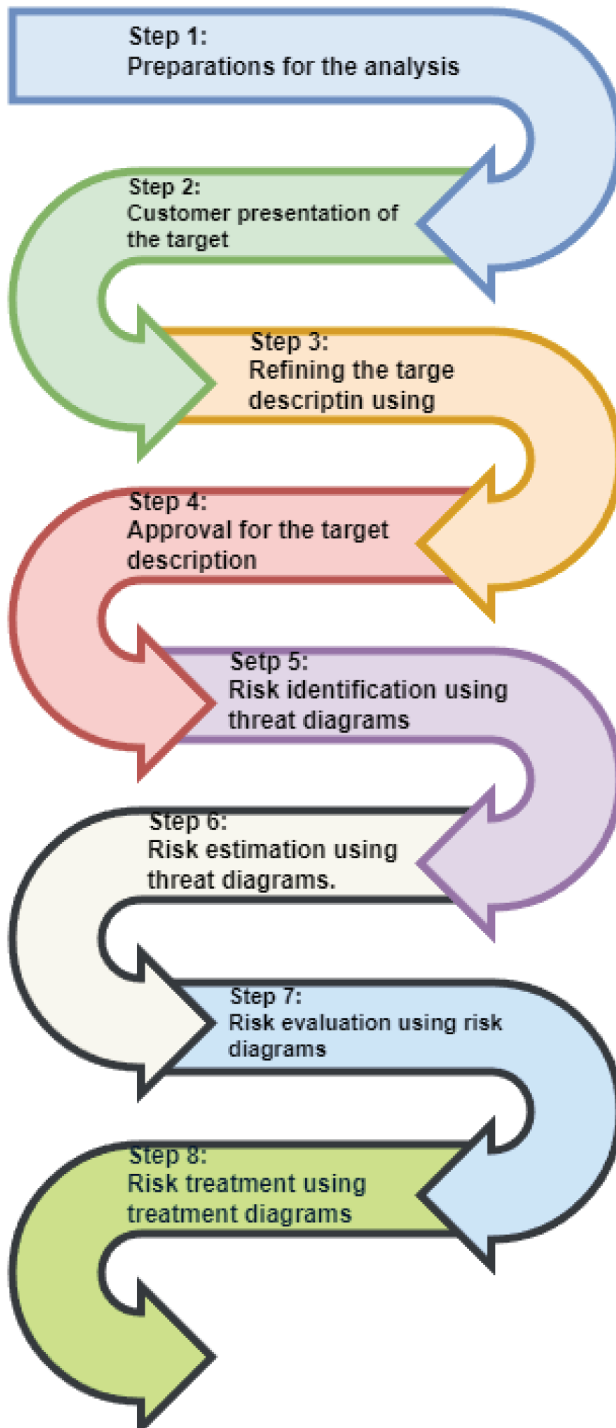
Step 1:
Preparations for the analysis

Step 2:
Customer presentation of the target

Step 3:
Refining the targe descriptin using

Step 4:
Approval for the target description

Setp 5:
Risk identification using threat diagrams

Step 6:
Risk estimation using threat diagrams.

Step 7:
Risk evaluation using risk diagrams

Step 8:
Risk treatment using treatment diagrams